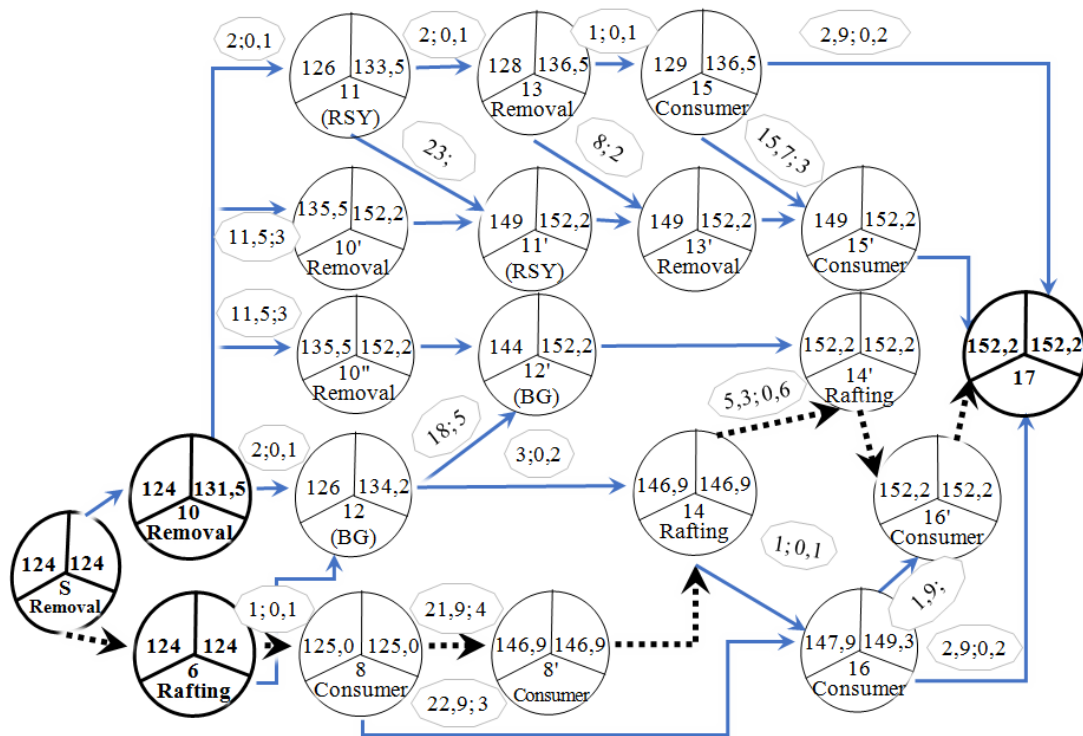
2;0,1
126 133,5 11 (RSY)
2; 0,1
128 136,5 13 Removal
1; 0,1
129 136,5 15 Consumer
2,9; 0,2
23;
8; 2
15,7; 3
135,5 152,2 10' Removal
11,5;3
149 152,2 11' (RSY)
149 152,2 13' Removal
149 152,2 15' Consumer
11,5;3
135,5 152,2 10'' Removal
144 152,2 12' (BG)
152,2 152,2 14' Rafting
152,2 152,2 17
5,3; 0,6
18;5
2;0,1
124 131,5 10 Removal
126 134,2 12 (BG)
3;0,2
146,9 146,9 14 Rafting
152,2 152,2 16' Consumer
1; 0,1
124 124 S Removal
124 124 6 Rafting
1; 0,1
125,0 125,0 8 Consumer
21,9; 4
146,9 146,9 8' Consumer
22,9; 3
147,9 149,3 16 Consumer
1,9;
2,9;0,2